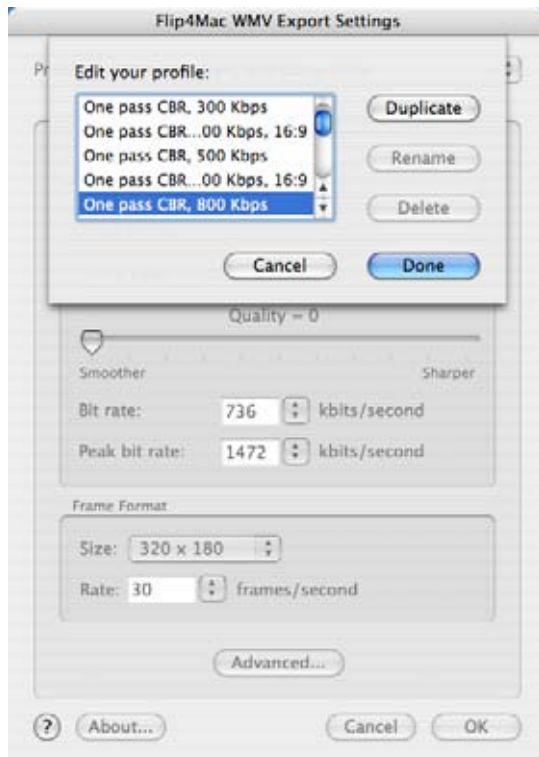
Flip4Mac WMV Export Settings

Pr

Edit your profile:

One pass CBR, 300 Kbps
One pass CBR...00 Kbps, 16:9
One pass CBR, 500 Kbps
One pass CBR...00 Kbps, 16:9
One pass CBR, 800 Kbps

Duplicate
Rename
Delete

Cancel
Done

Quality – 0

Smoother
Sharper

Bit rate: 736 kbits/second
Peak bit rate: 1472 kbits/second

Frame Format

Size: 320 x 180
Rate: 30 frames/second

Advanced...

?
About...
Cancel
OK